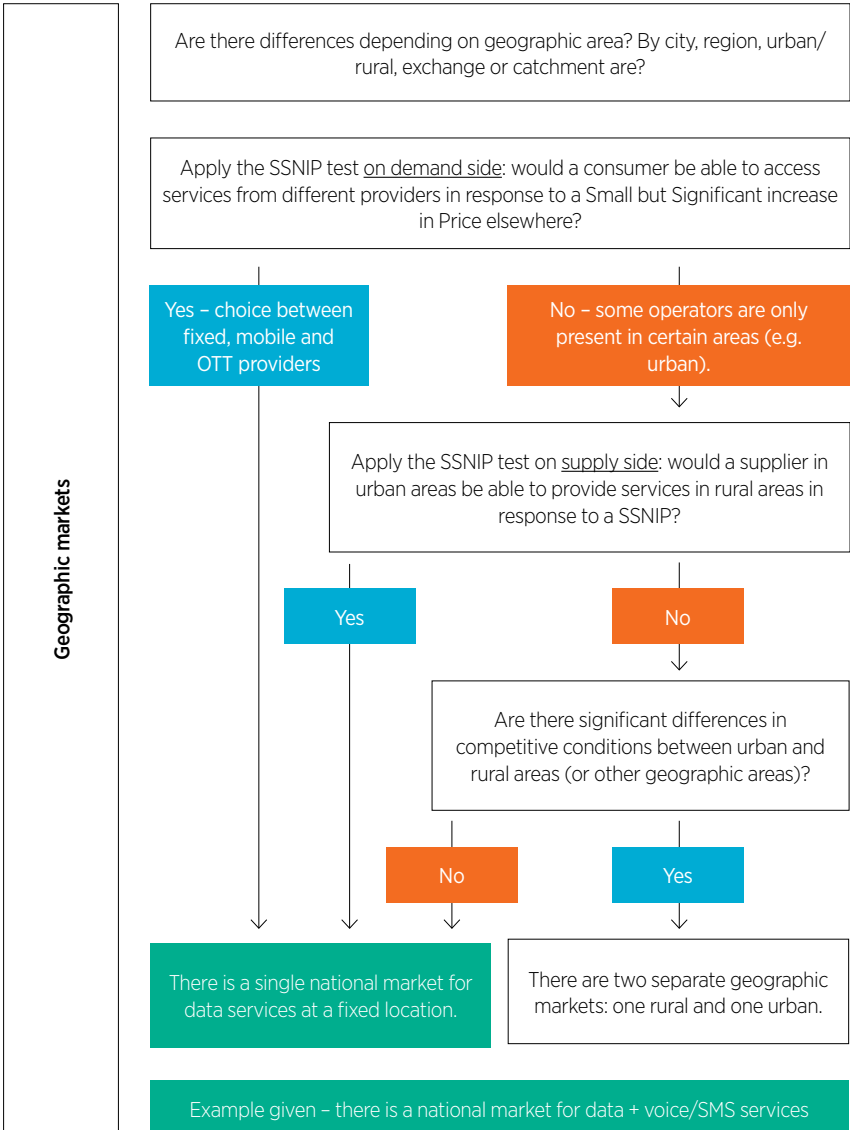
Geographic markets

Are there differences depending on geographic area? By city, region, urban/rural, exchange or catchment are?

Apply the SSNIP test on demand side: would a consumer be able to access services from different providers in response to a Small but Significant increase in Price elsewhere?

Yes – choice between fixed, mobile and OTT providers

No – some operators are only present in certain areas (e.g. urban).

Apply the SSNIP test on supply side: would a supplier in urban areas be able to provide services in rural areas in response to a SSNIP?

Yes

No

Are there significant differences in competitive conditions between urban and rural areas (or other geographic areas)?

No

Yes

There is a single national market for data services at a fixed location.

There are two separate geographic markets: one rural and one urban.

Example given – there is a national market for data + voice/SMS services